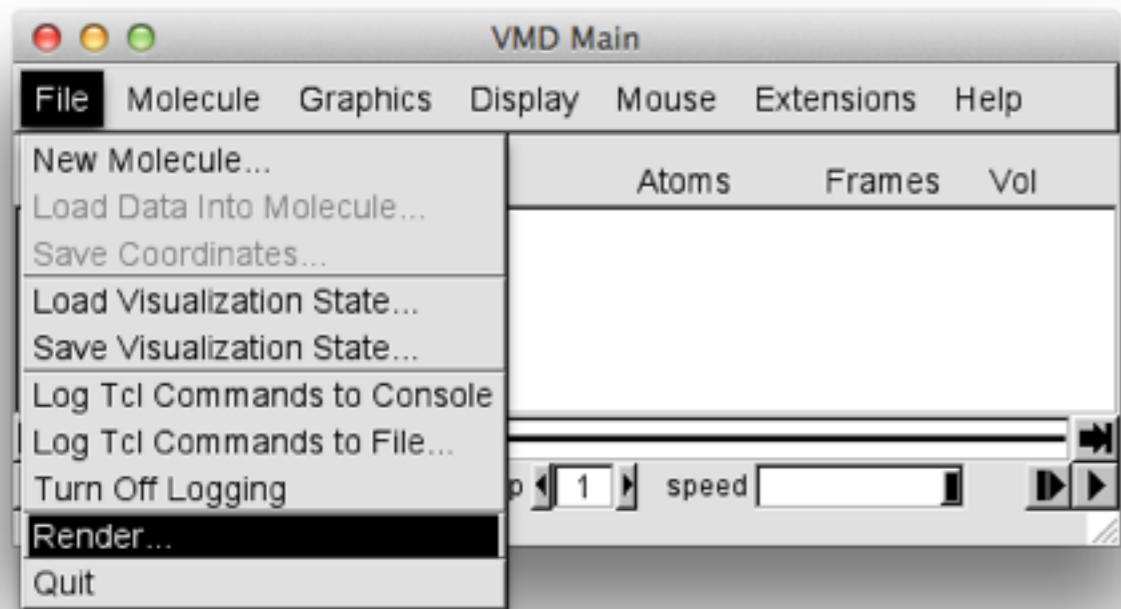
VMD Main

File Molecule Graphics Display Mouse Extensions Help

New Molecule...
Load Data Into Molecule...
Save Coordinates...
Load Visualization State...
Save Visualization State...
Log Tcl Commands to Console
Log Tcl Commands to File...
Turn Off Logging
Render...
Quit

Atoms Frames Vol

p 1 speed